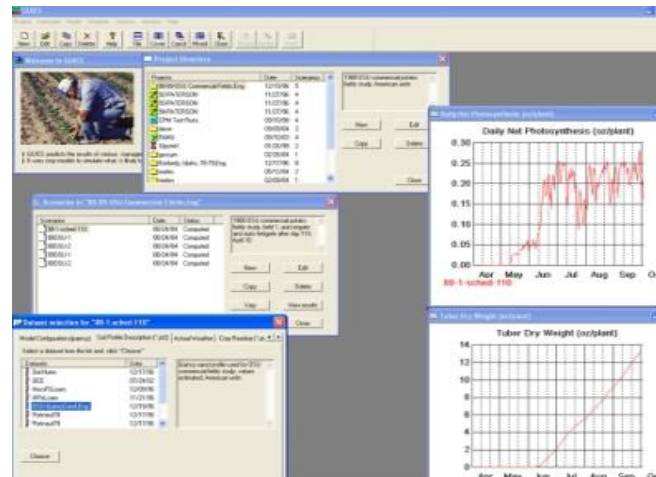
SUBS

New Edit Copy Delete Help File Cover Cancel Wizard Start

Welcome to SUBS

SUBS predicts the results of various management... If a user crop model to simulate what is likely to...

Project Directory

| Projects | Date | Scenarios |
|---|---|---|
| 88-89 OSU Commercial Fields.Eng | 12/15/06 | 5 |
| SUPATORS06 | 11/27/06 | 4 |
| SUPATORS06 | 11/27/06 | 4 |
| SHPATORS06 | 11/27/06 | 4 |
| CPM Test Runs | 08/10/06 | 4 |
| Idaho | 08/05/04 | 2 |
| PAMS | 08/05/04 | 4 |
| Sippert | 01/30/06 | 2 |
| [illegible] | 02/26/04 | 1 |
| Kimberly, Idaho, 78-79 Eng | 12/17/06 | 8 |
| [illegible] | 05/12/04 | 2 |
| Sweden | 02/26/04 | 1 |

1988 OSU commercial potato fields study, American units

New Edit Copy Delete Close

Scenarios for "88-89 OSU Commercial Fields.Eng"

| Scenarios | Date | Status |
|---|---|---|
| 88-1-sched-110 | 08/04/04 | Computed |
| 88OSU1 | 08/04/04 | Computed |
| 88OSU1 | 08/04/04 | Computed |
| 88OSU1 | 08/04/04 | Computed |
| 88OSU2 | 08/04/04 | Computed |

1988 OSU commercial potato fields study, field 1, and irrigated and auto fertigate after day 110, April 10

New Edit Copy Delete View View results Close

Dataset selection for "88-1-sched-110"

Model Configuration (queryc) Soil Profile Description (*.sol) Actual Weather Crop Residue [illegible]

Select a dataset from the list and click "Choose"

| Datasets | Date |
|---|---|
| SanNum | 12/17/06 |
| SCE | 01/24/02 |
| WestPSLoam | 12/20/06 |
| RPioLoam | 11/21/06 |
| OSU Sand Eng | 12/15/06 |
| Portneuf78 | 12/17/06 |
| Portneuf79 | 12/17/06 |

Sandy sand profile used for OSU commercial fields study, values estimated, American units

Choose

Daily Net Photosynthesis (oz/plant)

Daily Net Photosynthesis (oz/plant)

0.30
0.25
0.20
0.15
0.10
0.05
0.00

Apr May Jun Jul Aug Sep Oct

88-1-sched-110

Tuber Dry Weight (oz/plant)

Tuber Dry Weight (oz/plant)

14
12
10
8
6
4
2
0

Apr May Jun Jul Aug Sep Oct